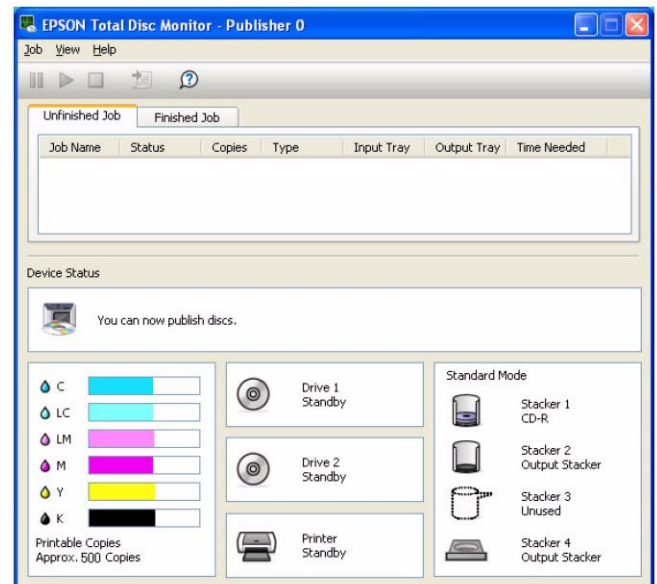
EPSON Total Disc Monitor - Publisher 0

Job View Help

Unfinished Job | Finished Job

| Job Name | Status | Copies | Type | Input Tray | Output Tray | Time Needed |
|---|---|---|---|---|---|---|

Device Status

You can now publish discs.

C
LC
LM
M
Y
K

Printable Copies
Approx. 500 Copies

Drive 1
Standby

Drive 2
Standby

Printer
Standby

Standard Mode

Stacker 1
CD-R

Stacker 2
Output Stacker

Stacker 3
Unused

Stacker 4
Output Stacker